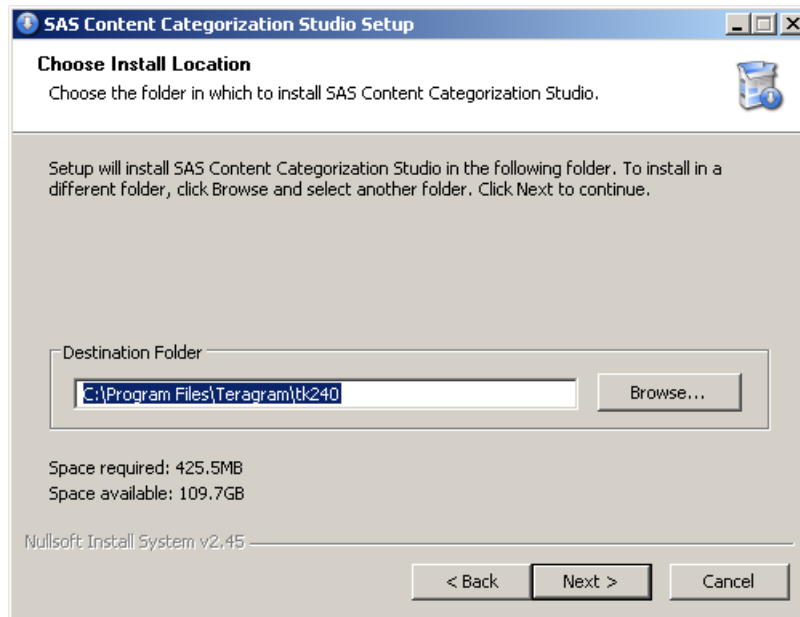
SAS Content Categorization Studio Setup

Choose Install Location
Choose the folder in which to install SAS Content Categorization Studio.

Setup will install SAS Content Categorization Studio in the following folder. To install in a different folder, click Browse and select another folder. Click Next to continue.

Destination Folder
C:\Program Files\Teragram\tk240
Browse...

Space required: 425.5MB
Space available: 109.7GB

Nullsoft Install System v2.45

< Back
Next >
Cancel